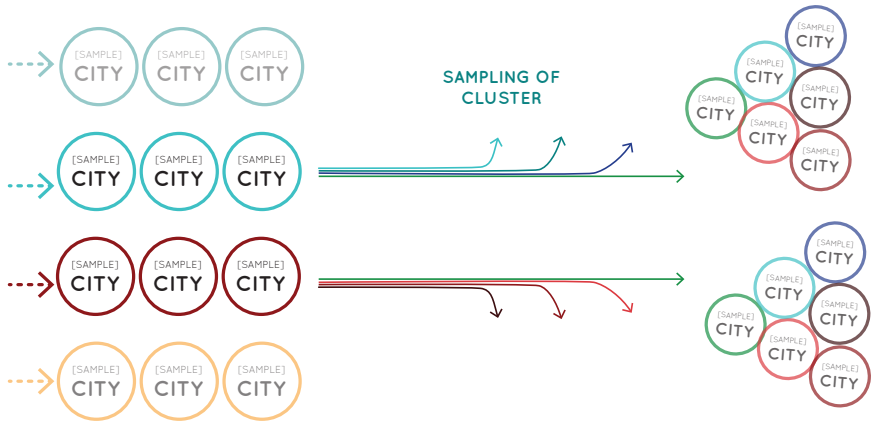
[SAMPLE] CITY [SAMPLE] CITY [SAMPLE] CITY

[SAMPLE] CITY [SAMPLE] CITY [SAMPLE] CITY

[SAMPLE] CITY [SAMPLE] CITY [SAMPLE] CITY

[SAMPLE] CITY [SAMPLE] CITY [SAMPLE] CITY

SAMPLING OF CLUSTER

[SAMPLE] CITY
[SAMPLE] CITY
[SAMPLE] CITY
[SAMPLE] CITY
[SAMPLE] CITY
[SAMPLE] CITY

[SAMPLE] CITY
[SAMPLE] CITY
[SAMPLE] CITY
[SAMPLE] CITY
[SAMPLE] CITY
[SAMPLE] CITY